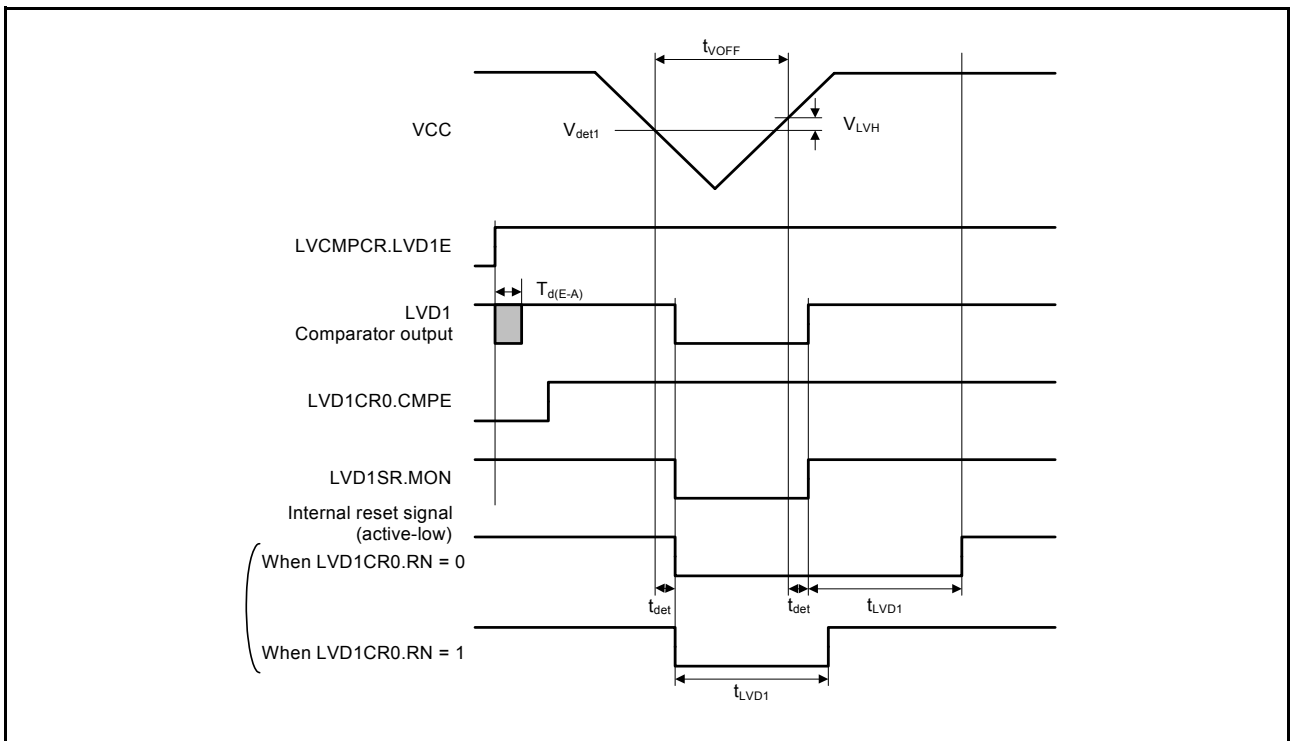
$t_{VOFF}$

VCC

$V_{det1}$

$V_{LVH}$

LVCMPCR.LVD1E

$T_{d(E-A)}$

LVD1
Comparator output

LVD1CR0.CMPE

LVD1SR.MON

Internal reset signal
(active-low)

When LVD1CR0.RN = 0

$t_{det}$

$t_{det}$

$t_{LVD1}$

When LVD1CR0.RN = 1

$t_{LVD1}$